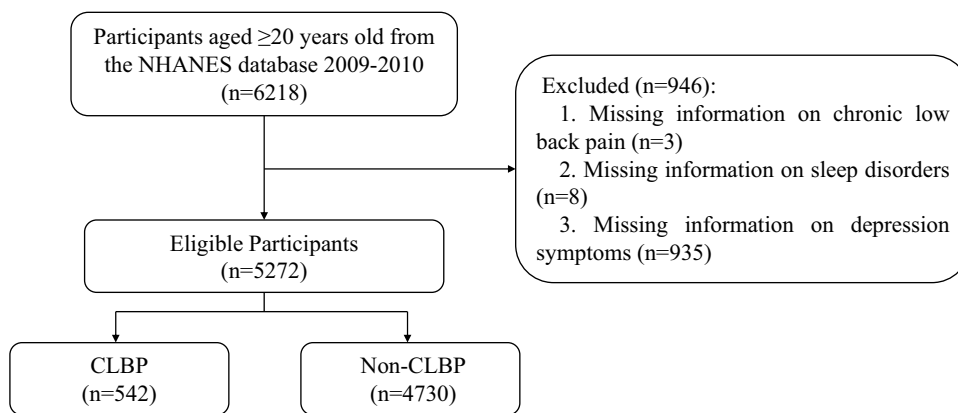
Participants aged ≥20 years old from the NHANES database 2009-2010 (n=6218)

Excluded (n=946):
1. Missing information on chronic low back pain (n=3)
2. Missing information on sleep disorders (n=8)
3. Missing information on depression symptoms (n=935)

Eligible Participants (n=5272)

CLBP (n=542)

Non-CLBP (n=4730)